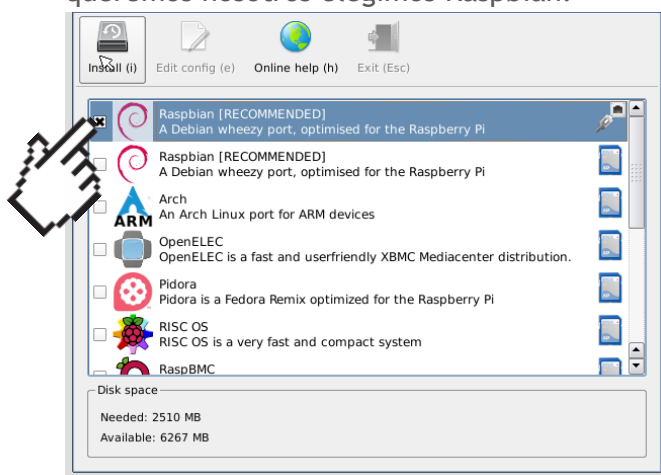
Install (i)
Edit config (e)
Online help (h)
Exit (Esc)

Raspbian [RECOMMENDED]
A Debian wheezy port, optimised for the Raspberry Pi

Raspbian [RECOMMENDED]
A Debian wheezy port, optimised for the Raspberry Pi

ARM
Arch
An Arch Linux port for ARM devices

OpenELEC
OpenELEC is a fast and userfriendly XBMC Mediacenter distribution.

Pidora
Pidora is a Fedora Remix optimized for the Raspberry Pi

RISC OS
RISC OS is a very fast and compact system

RaspBMC

Disk space
Needed: 2510 MB
Available: 6267 MB